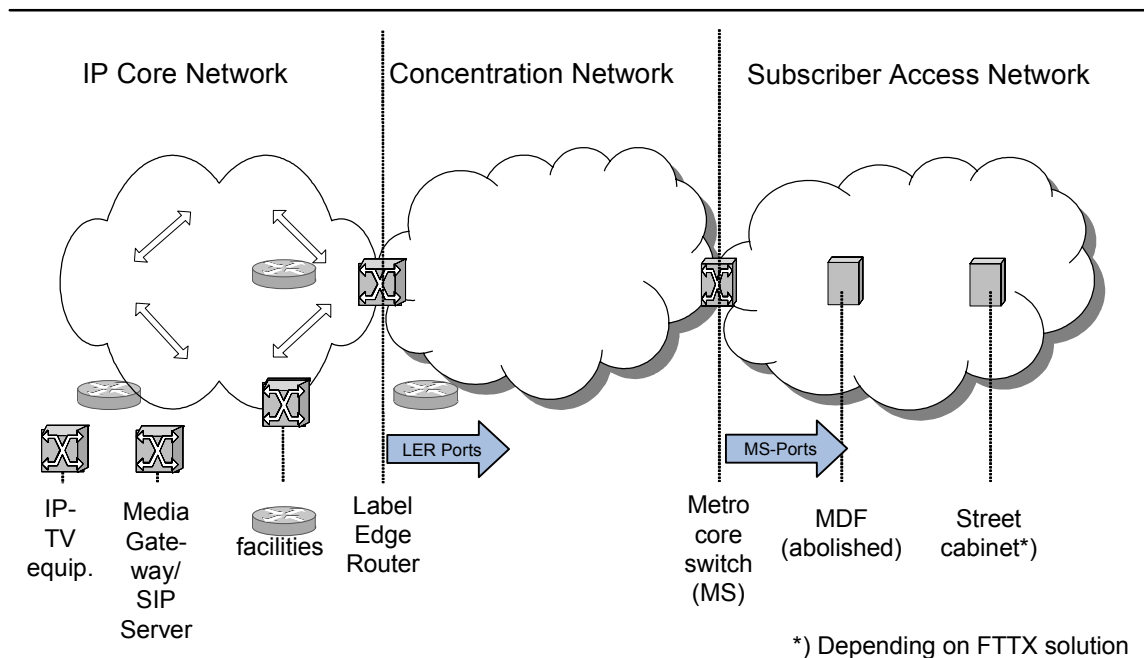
IP Core Network

Concentration Network

Subscriber Access Network

LER Ports

MS-Ports

IP-TV equip.

Media Gate-way/ SIP Server

facilities

Label Edge Router

Metro core switch (MS)

MDF (abolished)

Street cabinet*)

*) Depending on FTTX solution